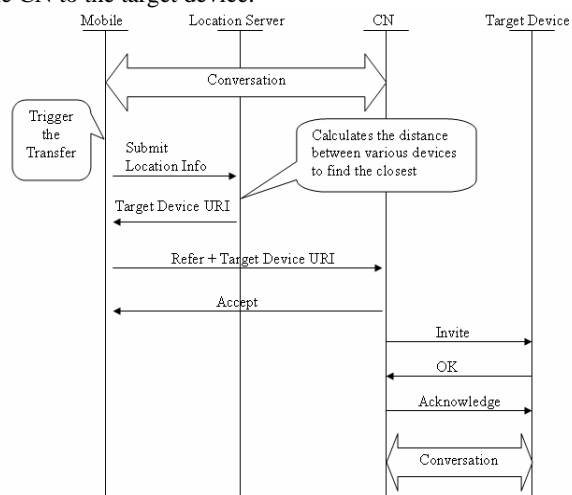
e CN to the target device.

Mobile
Location Server
CN
Target Device

Conversation

Trigger the Transfer

Submit Location Info

Calculates the distance between various devices to find the closest

Target Device URI

Refer + Target Device URI

Accept

Invite

OK

Acknowledge

Conversation